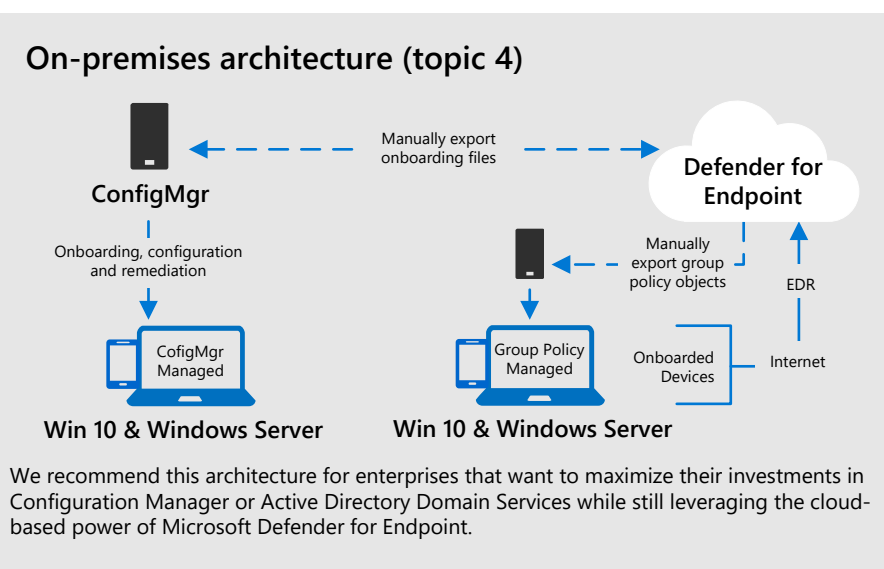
On-premises architecture (topic 4)

Manually export onboarding files

ConfigMgr

Defender for Endpoint

Onboarding, configuration and remediation

Manually export group policy objects

EDR

CofigMgr Managed

Group Policy Managed

Onboarded Devices

Internet

Win 10 & Windows Server

Win 10 & Windows Server

We recommend this architecture for enterprises that want to maximize their investments in Configuration Manager or Active Directory Domain Services while still leveraging the cloud-based power of Microsoft Defender for Endpoint.